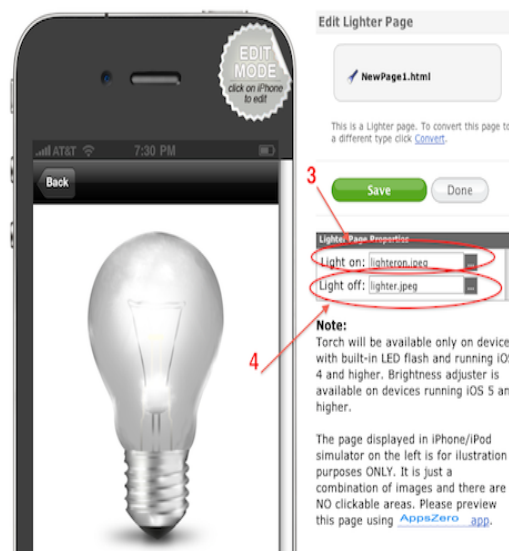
EDIT MODE click on iPhone to edit

AT&T 7:30 PM

Back

Edit Lighter Page

NewPage1.html

This is a Lighter page. To convert this page to a different type click Convert.

3

Save Done

Lighter Page Properties

Light on: lighteron.jpeg ...

Light off: lighter.jpeg ...

4

Note:

Torch will be available only on device with built-in LED flash and running iO 4 and higher. Brightness adjuster is available on devices running iOS 5 an higher.

The page displayed in iPhone/iPod simulator on the left is for ilustration purposes ONLY. It is just a combination of images and there are NO clickable areas. Please preview this page using AppsZero app.